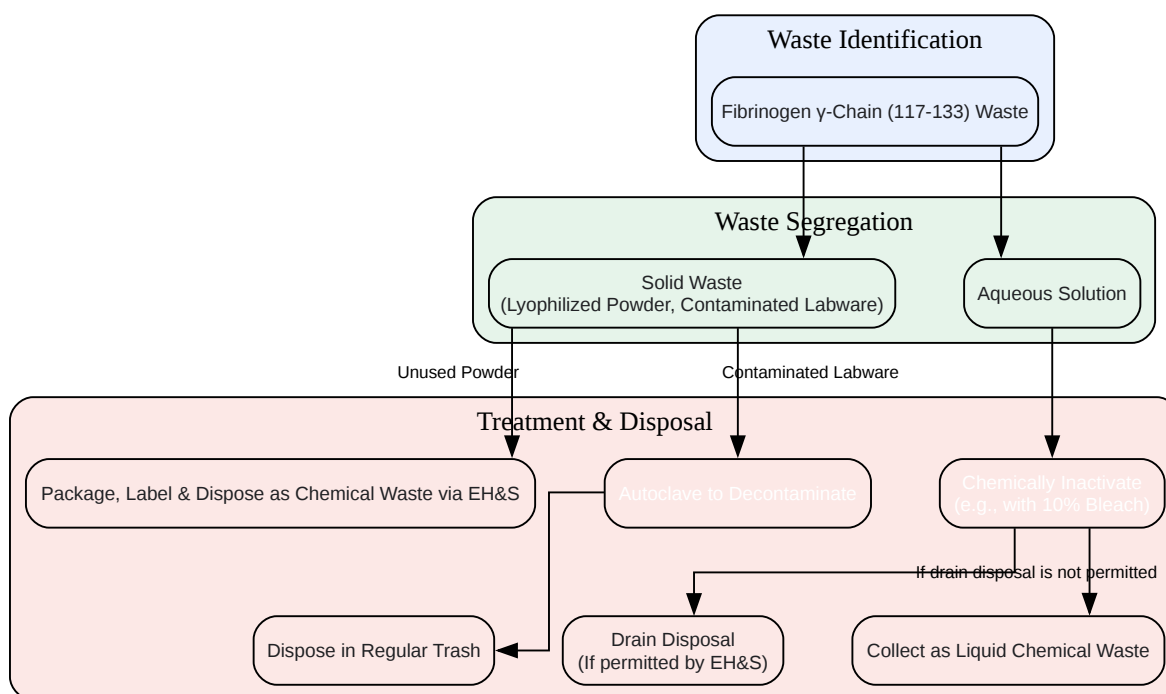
Waste Identification

Fibrinogen γ-Chain (117-133) Waste

Waste Segregation

Solid Waste
(Lyophilized Powder, Contaminated Labware)

Aqueous Solution

Unused Powder

Contaminated Labware

Treatment & Disposal

Package, Label & Dispose as Chemical Waste via EH&S

Autoclave to Decontaminate

Chemically Inactivate
(e.g., with 10% Bleach)

If drain disposal is not permitted

Dispose in Regular Trash

Drain Disposal
(If permitted by EH&S)

Collect as Liquid Chemical Waste